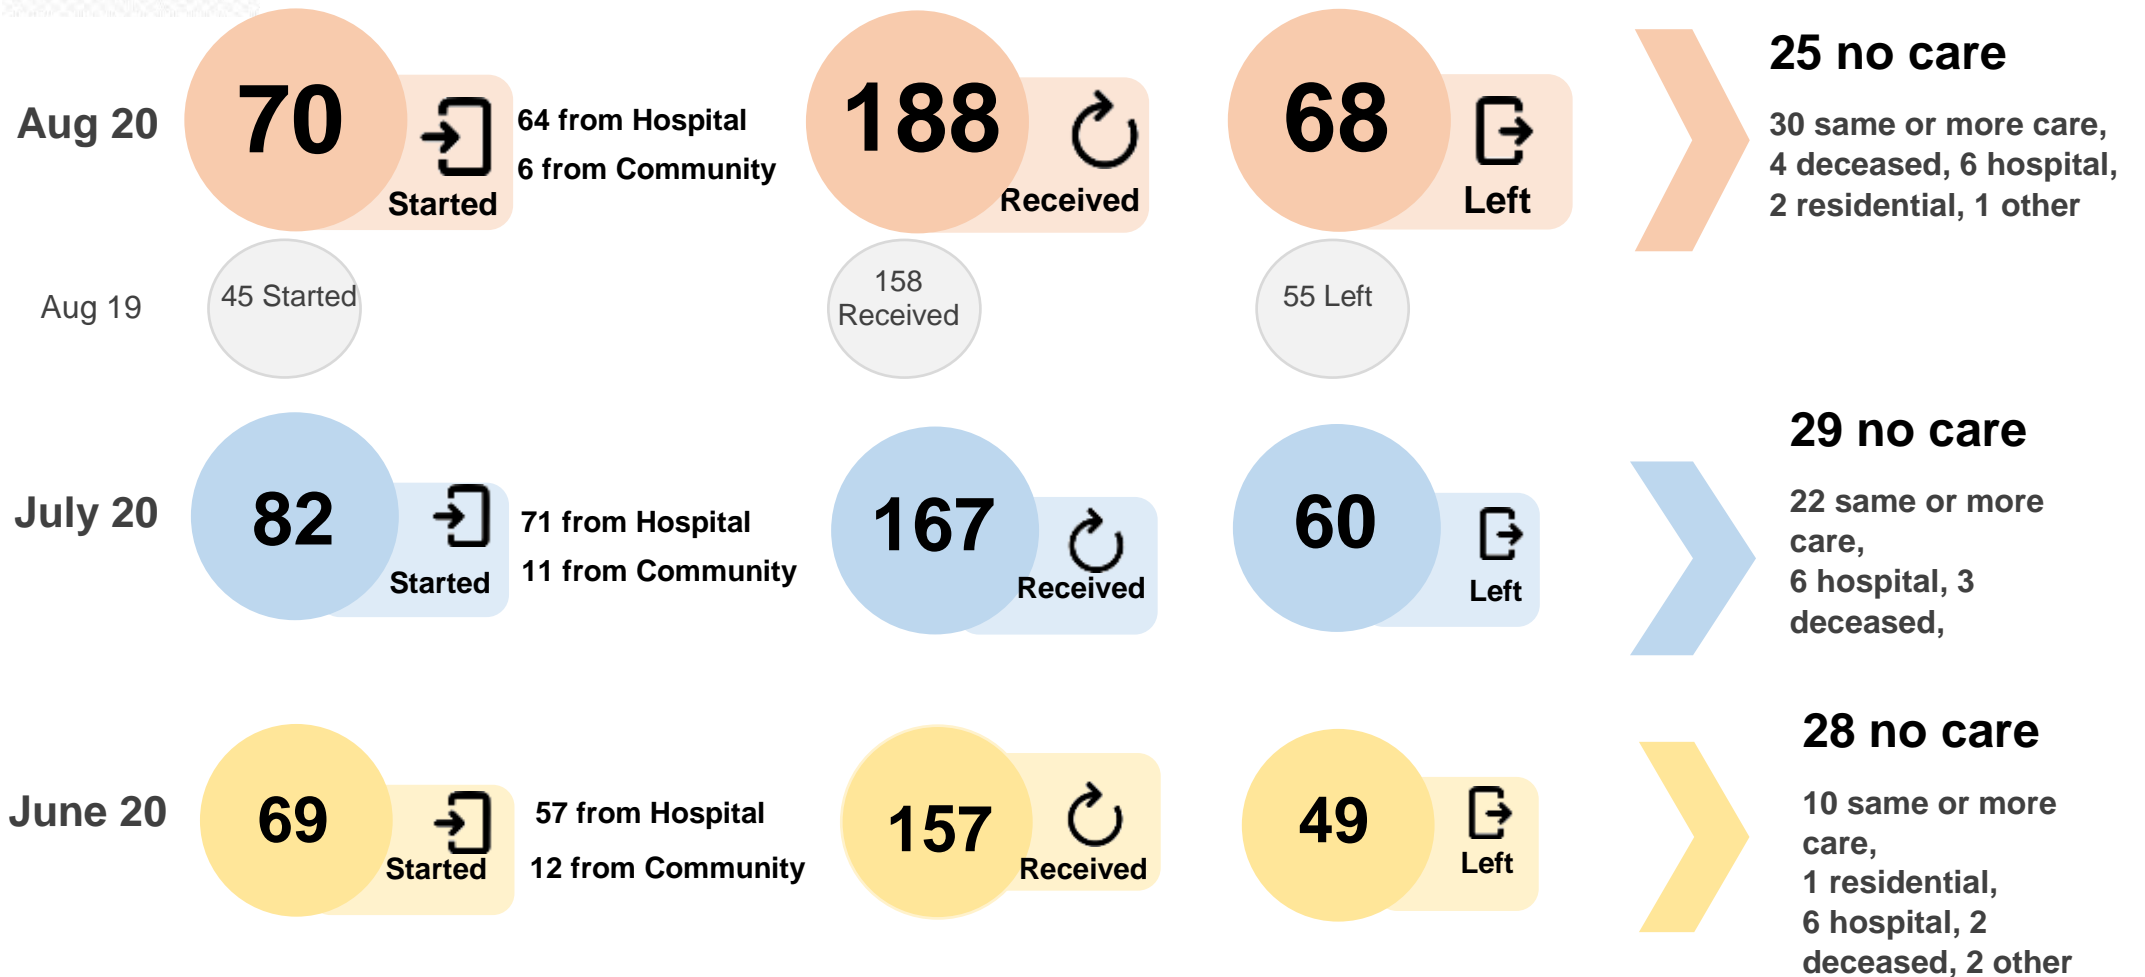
Aug 20

70

Started

64 from Hospital
6 from Community

188

Received

68

Left

25 no care

30 same or more care, 4 deceased, 6 hospital, 2 residential, 1 other

Aug 19

45 Started

158 Received

55 Left

July 20

82

Started

71 from Hospital
11 from Community

167

Received

60

Left

29 no care

22 same or more care, 6 hospital, 3 deceased,

June 20

69

Started

57 from Hospital
12 from Community

157

Received

49

Left

28 no care

10 same or more care, 1 residential, 6 hospital, 2 deceased, 2 other